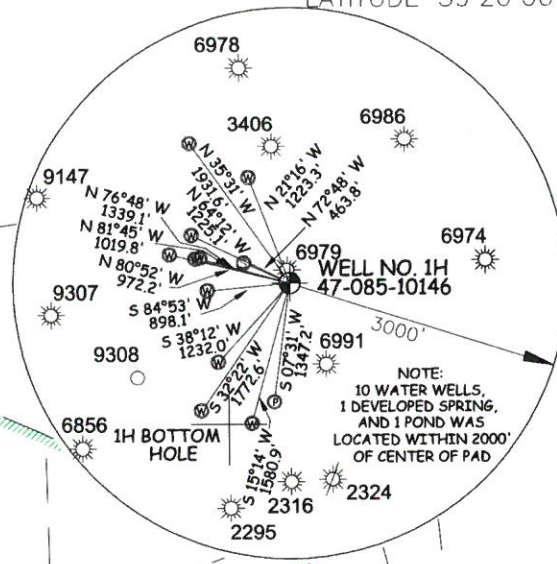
LATITUDE 39°20'30"

6978

3406

6986

9147

N 35°31' W 1931.6'

N 64°12' W 1225.1'

N 21°16' W 1223.3'

N 72°48' W 463.8'

N 76°48' W 1339.1'

N 81°45' W 1019.8'

N 80°52' W 972.2'

6979

WELL NO. 1H 47-085-10146

6974

9307

S 84°53' W 898.1'

S 38°12' W 1232.0'

S 07°31' W 1347.2'

3000'

9308

6991

S 32°22' W 1772.6'

NOTE: 10 WATER WELLS, 1 DEVELOPED SPRING, AND 1 POND WAS LOCATED WITHIN 2000' OF CENTER OF PAD

6856

1H BOTTOM HOLE

S 15°14' W 1580.9'

2316

2324

2295